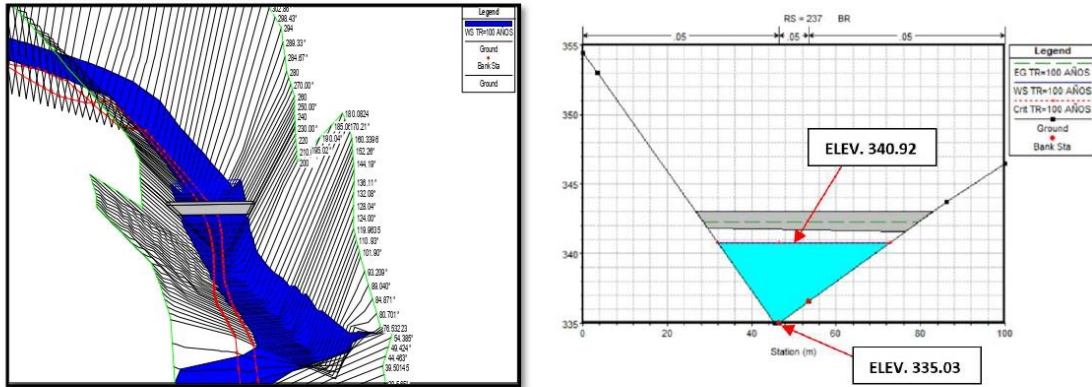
Legend

WS TR=100 AÑOS

Ground

Bank Sta

Ground

302.80
298.43*
294
289.33*
284.67*
280
270.00*
260
250.00*
240
230.00*
220
210
200
190.04*
185.0
180.0824
170.21*
160.3398
152.28*
144.19*
136.11*
132.08*
128.04*
124.00*
119.9635
110.93*
101.90*
93.209*
89.040*
84.871*
80.701*
76.532
64.385*
49.424*
44.463*
39.50145

RS = 237 BR

.05

.05

.05

Legend

EG TR=100 AÑOS

WS TR=100 AÑOS

Crit TR=100 AÑOS

Ground

Bank Sta

ELEV. 340.92

ELEV. 335.03

355

350

345

340

335

0

20

40

60

80

100

Station (m)